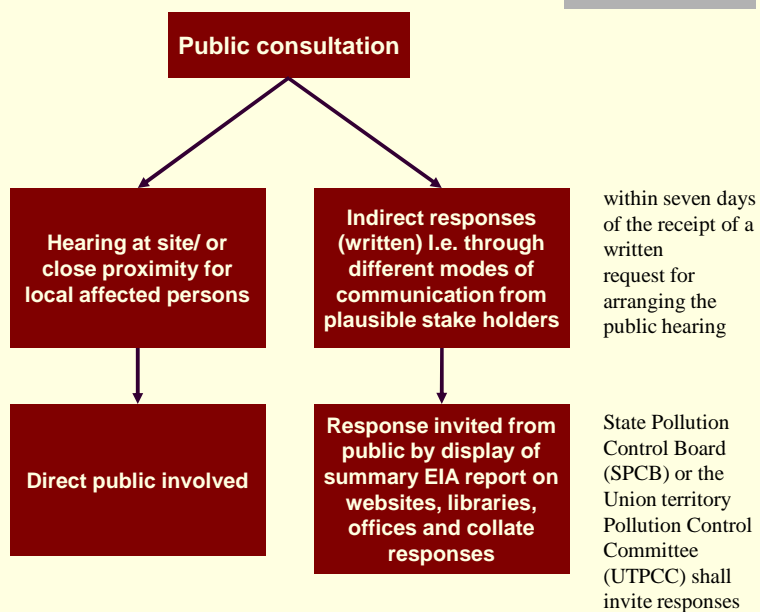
Public consultation

Hearing at site/ or close proximity for local affected persons

Indirect responses (written) I.e. through different modes of communication from plausible stake holders

within seven days of the receipt of a written request for arranging the public hearing

Direct public involved

Response invited from public by display of summary EIA report on websites, libraries, offices and collate responses

State Pollution Control Board (SPCB) or the Union territory Pollution Control Committee (UTPCC) shall invite responses